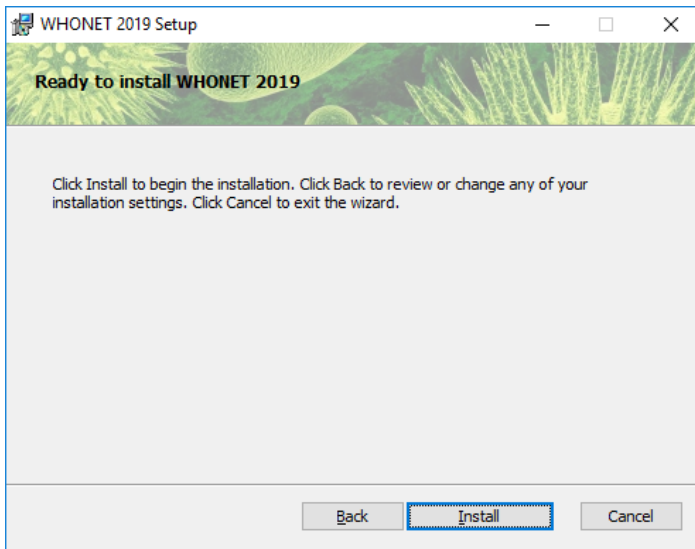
WHONET 2019 Setup

Ready to install WHONET 2019

Click Install to begin the installation. Click Back to review or change any of your installation settings. Click Cancel to exit the wizard.

Back Install Cancel